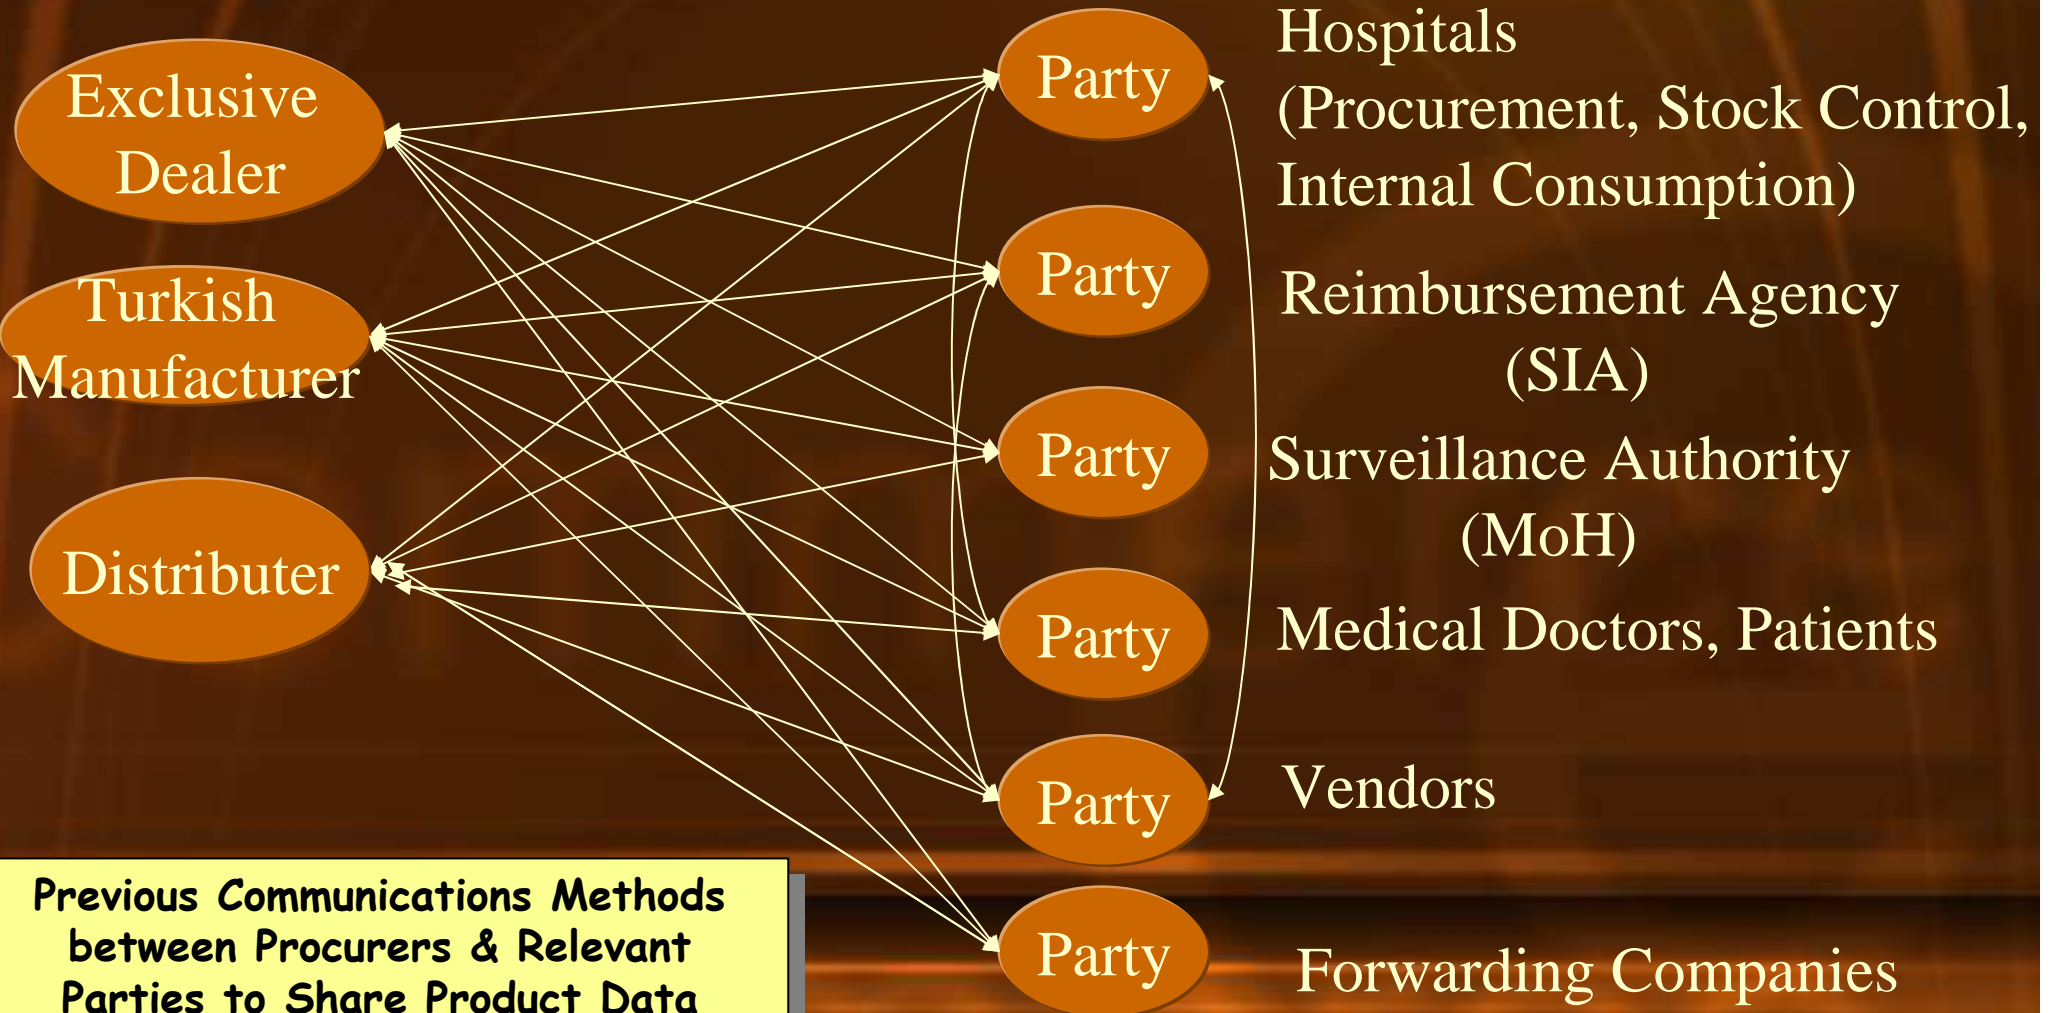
Exclusive Dealer

Turkish Manufacturer

Distributer

Party

Hospitals (Procurement, Stock Control, Internal Consumption)

Party

Reimbursement Agency (SIA)

Party

Surveillance Authority (MoH)

Party

Medical Doctors, Patients

Party

Vendors

Party

Forwarding Companies

Previous Communications Methods between Procurers & Relevant Parties to Share Product Data